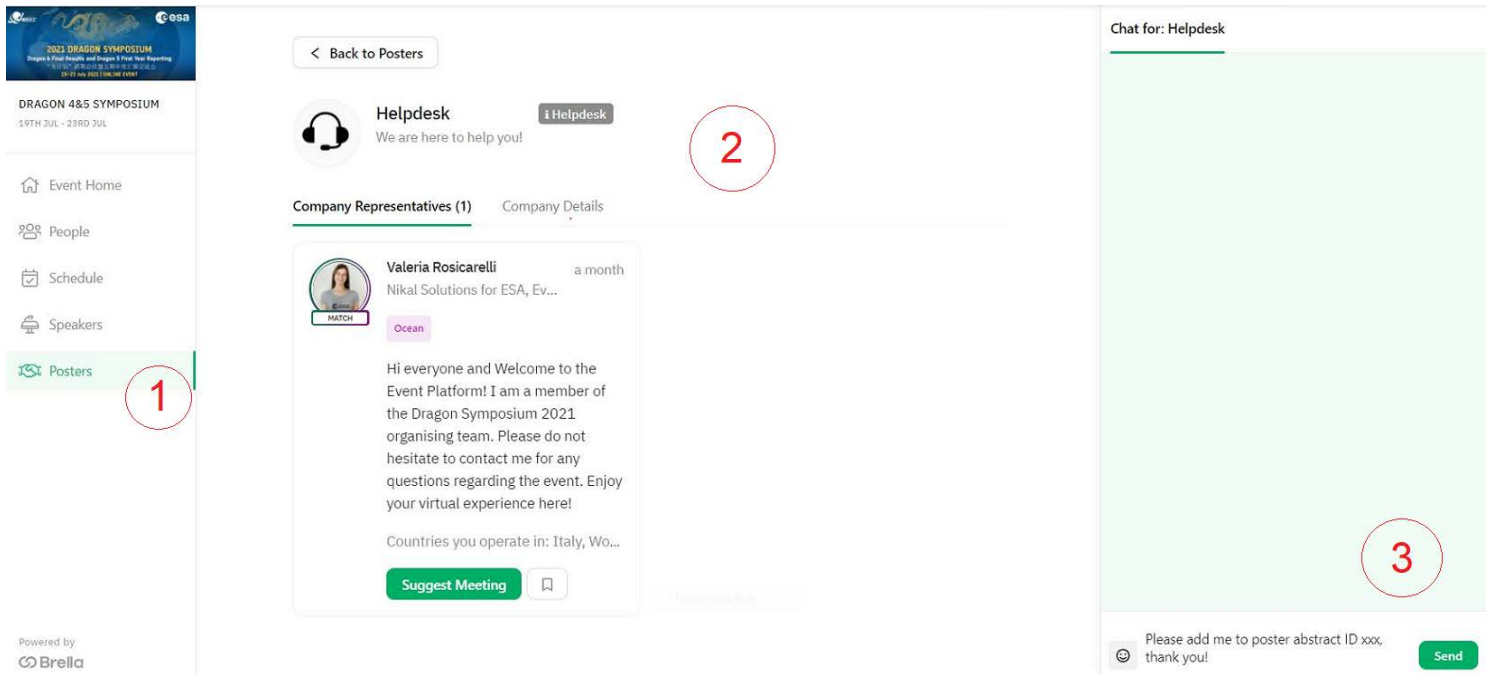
esa

2021 DRAGON SYMPOSIUM

Dragon 4 Final Results and Dragon 5 First Year Reporting

19-23 July 2021 | ONLINE EVENT

DRAGON 4&5 SYMPOSIUM

19TH JUL - 23RD JUL

Event Home

People

Schedule

Speakers

Posters

1

Powered by

Brella

< Back to Posters

Helpdesk

We are here to help you!

ℹ Helpdesk

2

Company Representatives (1)

Company Details

Valeria Roscicarelli

a month

Nikal Solutions for ESA, Ev...

MATCH

Ocean

Hi everyone and Welcome to the Event Platform! I am a member of the Dragon Symposium 2021 organising team. Please do not hesitate to contact me for any questions regarding the event. Enjoy your virtual experience here!

Countries you operate in: Italy, Wo...

Suggest Meeting

Chat for: Helpdesk

3

Please add me to poster abstract ID xxx, thank you!

Send